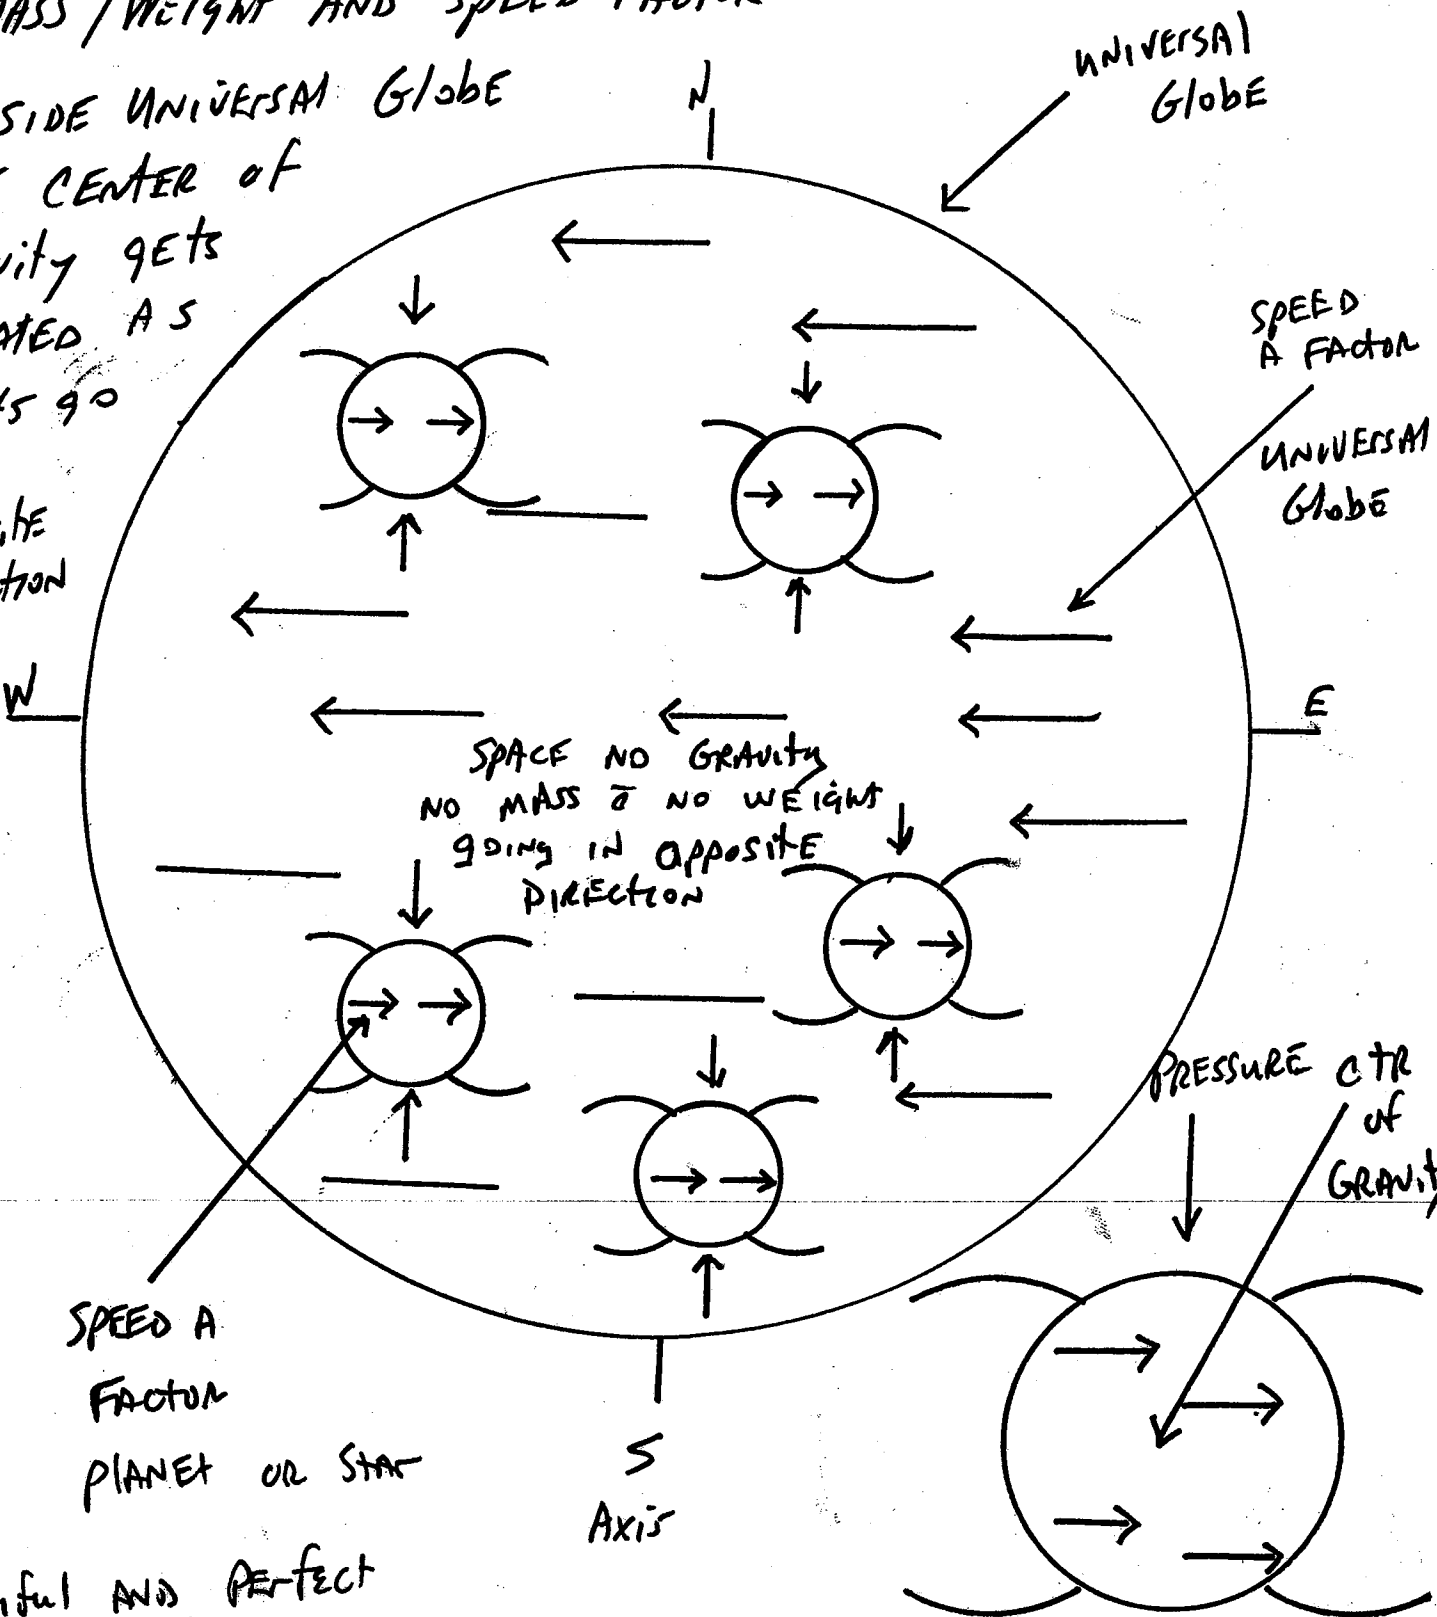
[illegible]ASS / WEIGHT AND SPEED FACTOR

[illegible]SIDE UNIVERSAL Globe
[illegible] CENTER of
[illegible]ity gets
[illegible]ATED AS
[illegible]s go

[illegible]ite
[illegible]tion

UNIVERSAL Globe

N

SPEED A FACTOR

UNIVERSAL Globe

W

E

SPACE NO GRAVITY NO MASS $\bar{c}$ NO WEIGHT going IN opposite DIRECTION

PRESSURE CTR of GRAVITY

SPEED A FACTOR PLANET OR STAR

S

Axis

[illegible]iful AND PERFECT